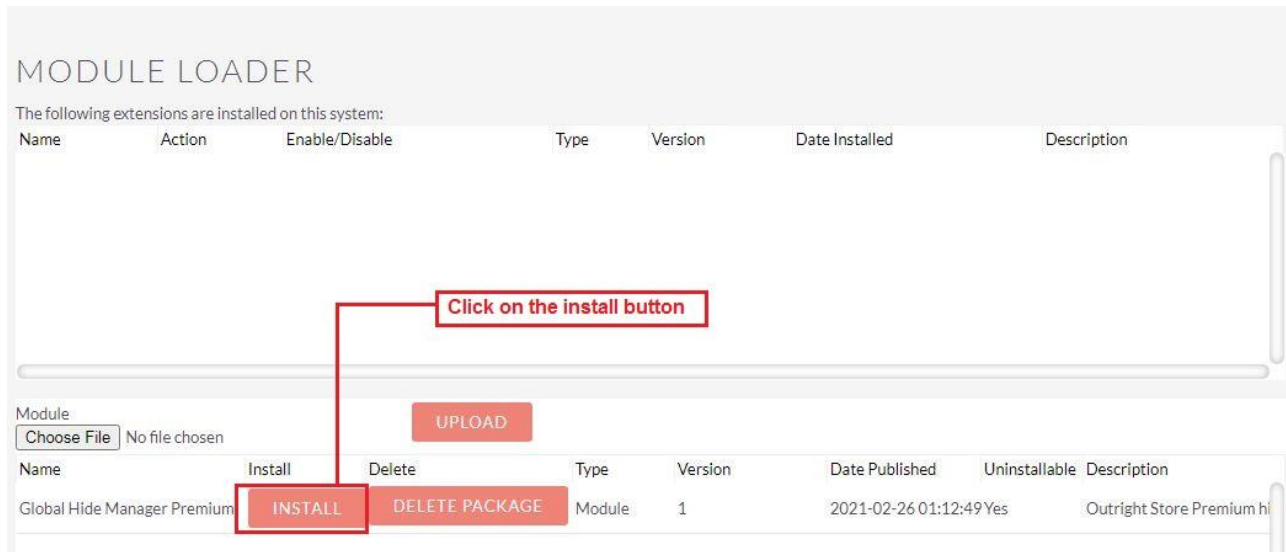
MODULE LOADER

The following extensions are installed on this system:

| Name | Action | Enable/Disable | Type | Version | Date Installed | Description |
|---|---|---|---|---|---|---|

Click on the install button

Module

Choose File No file chosen

UPLOAD

| Name | Install | Delete | Type | Version | Date Published | Uninstallable | Description |
|---|---|---|---|---|---|---|---|
| Global Hide Manager Premium | INSTALL | DELETE PACKAGE | Module | 1 | 2021-02-26 01:12:49 | Yes | Outright Store Premium hi |